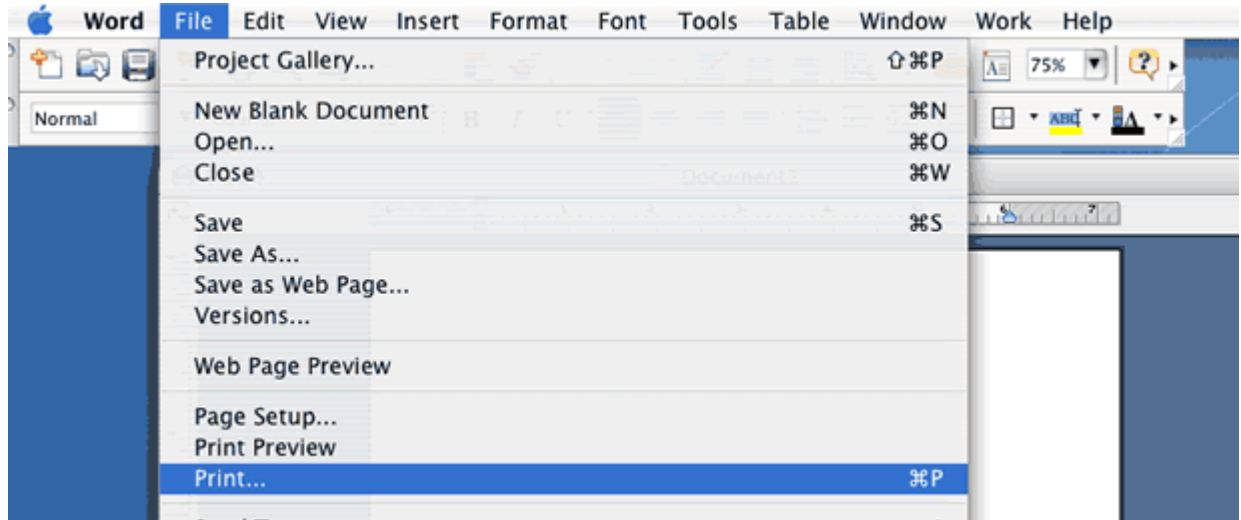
Word File Edit View Insert Format Font Tools Table Window Work Help

Normal

75%

Project Gallery... ⇧⌘P

New Blank Document ⌘N
Open... ⌘O
Close ⌘W

Save ⌘S
Save As...
Save as Web Page...
Versions...

Web Page Preview

Page Setup...
Print Preview
Print... ⌘P

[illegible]